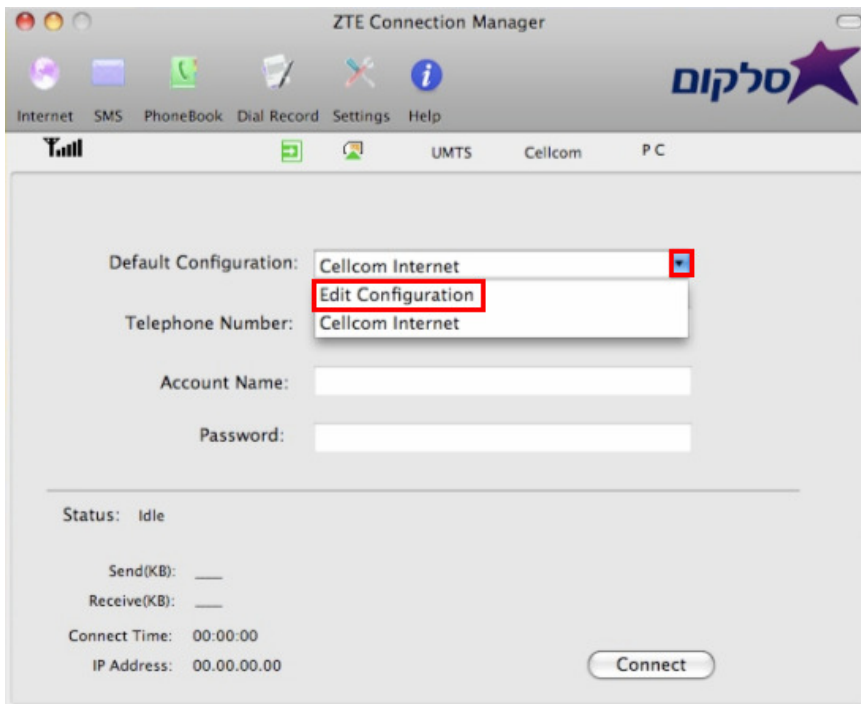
ZTE Connection Manager

Internet SMS PhoneBook Dial Record Settings Help

סלקום

UMTS Cellcom PC

Default Configuration: Cellcom Internet

Edit Configuration

Cellcom Internet

Telephone Number:

Account Name:

Password:

Status: Idle

Send(KB): ___

Receive(KB): ___

Connect Time: 00:00:00

IP Address: 00.00.00.00

Connect